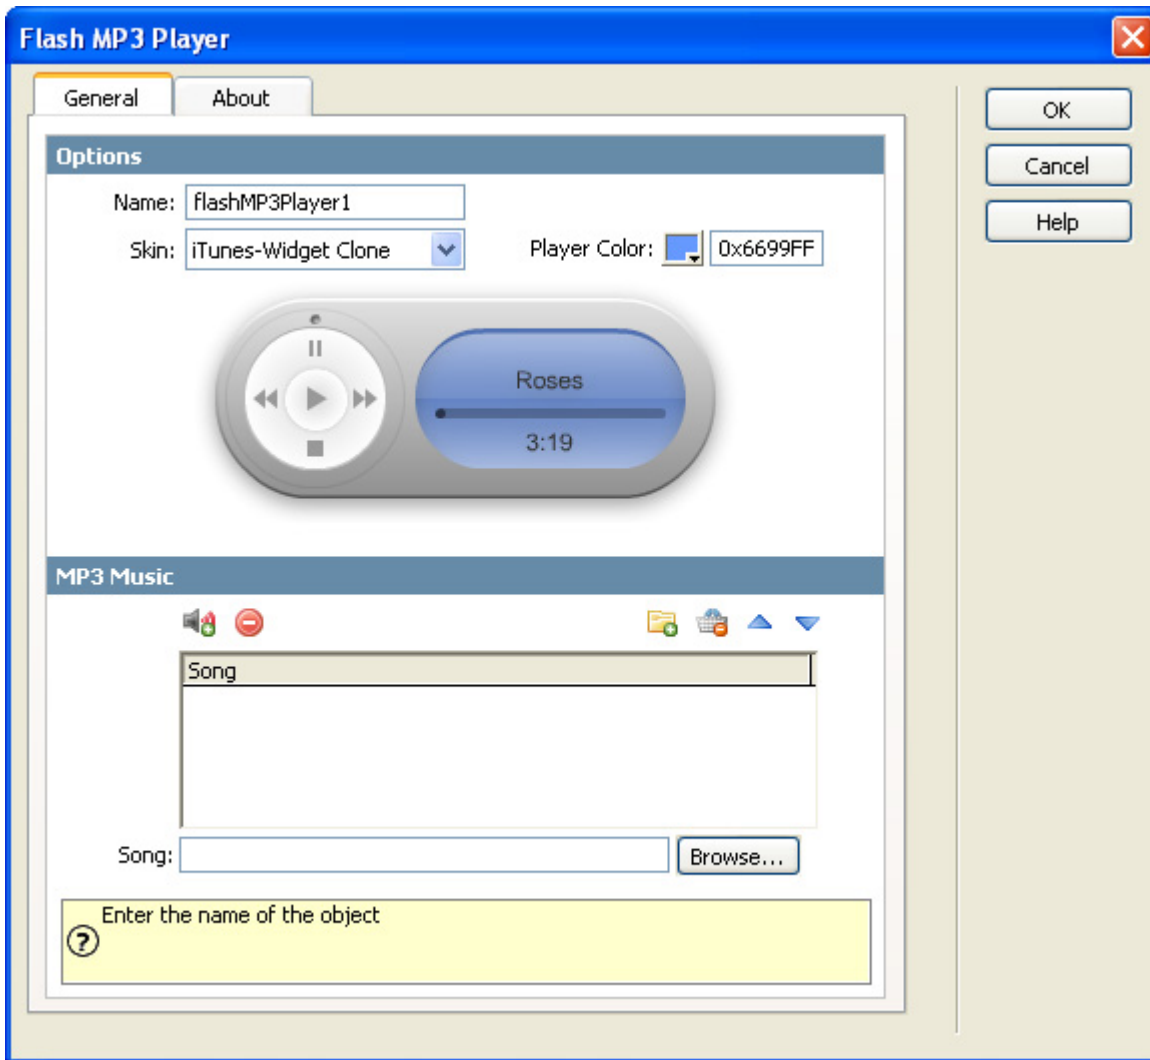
Flash MP3 Player

General | About

Options

Name: flashMP3Player1

Skin: iTunes-Widget Clone

Player Color: 0x6699FF

Roses

3:19

MP3 Music

Song

Song: Browse...

Enter the name of the object

OK

Cancel

Help